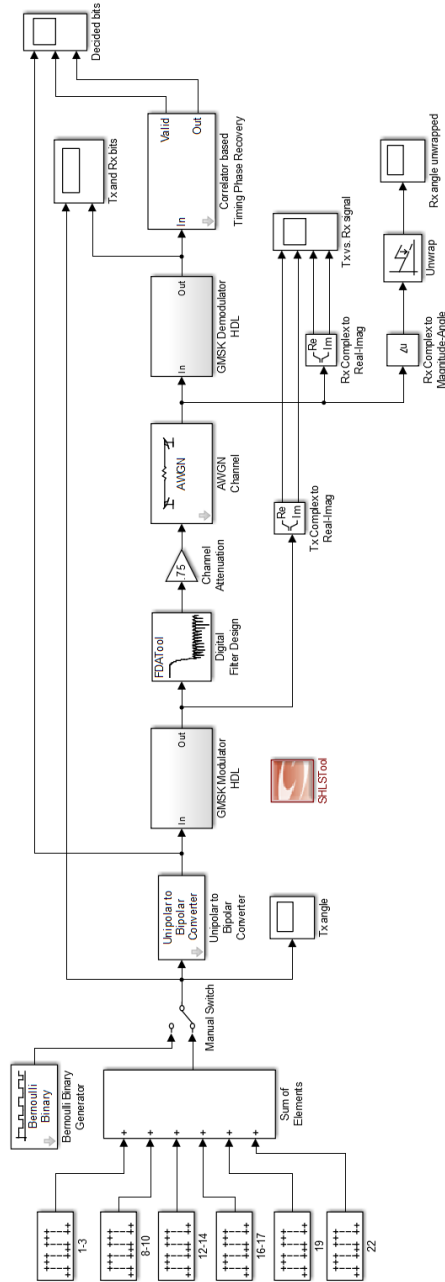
Decided bits

Valid
Out
In
Correlator based
Timing Phase Recovery

Tx and Rx bits

Tx vs. Rx signal

Rx angle unwrapped

Unwrap

Re
Im
Rx Complex to
Real-Imag

u
Rx Complex to
Magnitude-Angle

Out
In
GMSK Demodulator
HDL

AWGN
AWGN
Channel

Re
Im
Tx Complex to
Real-Imag

75
Channel
Attenuation

FDATool
Digital
Filter Design

Out
In
GMSK Modulator
HDL

SHLSTool

Unipolar to
Bipolar
Converter
Unipolar to
Bipolar
Converter

Tx angle

Manual Switch

Bernoulli
Binary
Bernoulli Binary
Generator

Sum of
Elements

1-3
8-10
12-14
16-17
19
22